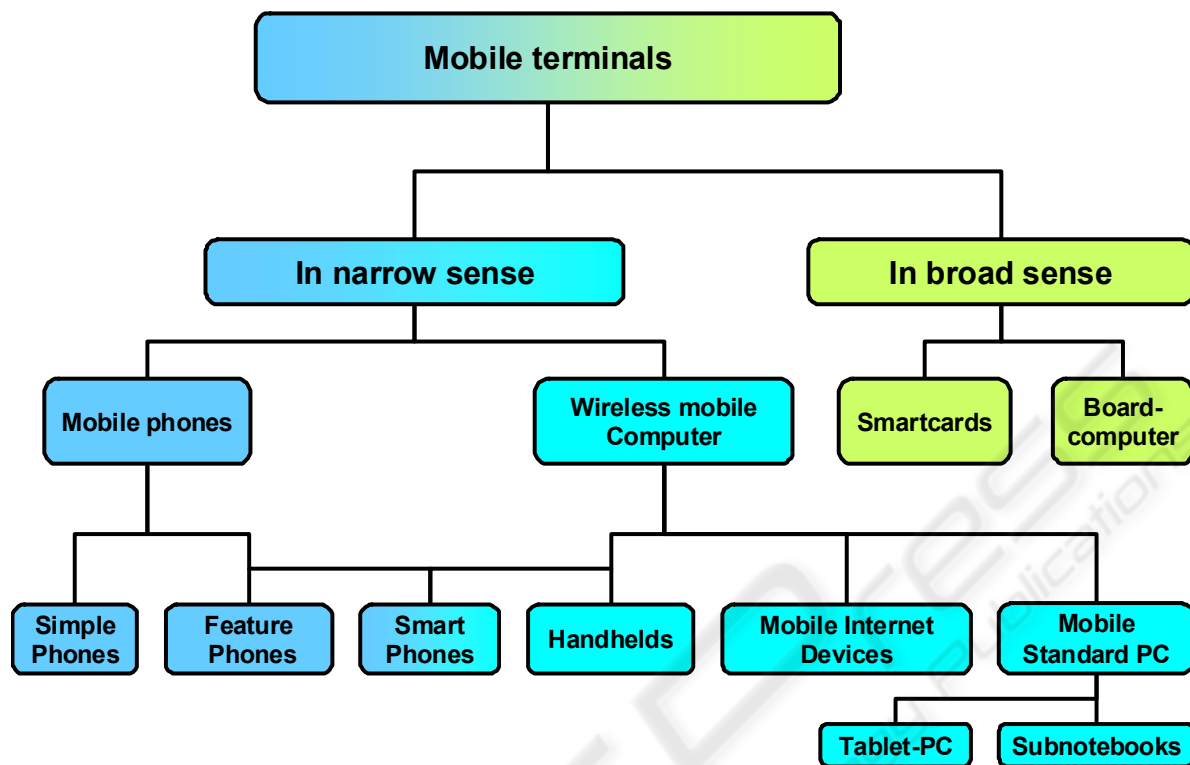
Mobile terminals

In narrow sense

In broad sense

Mobile phones

Wireless mobile Computer

Smartcards

Board-computer

Simple Phones

Feature Phones

Smart Phones

Handhelds

Mobile Internet Devices

Mobile Standard PC

Tablet-PC

Subnotebooks